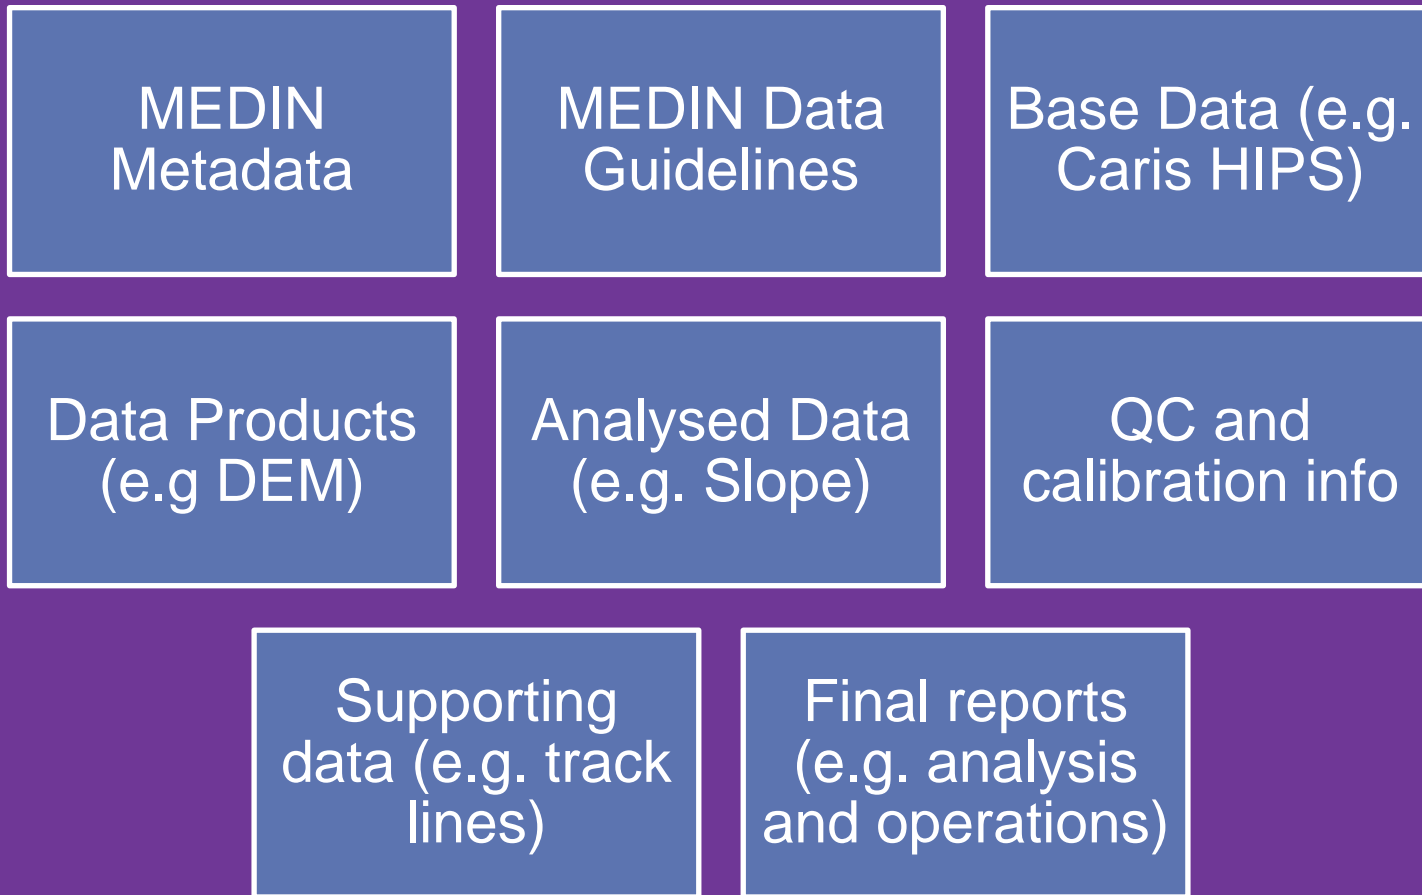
MEDIN Metadata

MEDIN Data Guidelines

Base Data (e.g. Caris HIPS)

Data Products (e.g DEM)

Analysed Data (e.g. Slope)

QC and calibration info

Supporting data (e.g. track lines)

Final reports (e.g. analysis and operations)